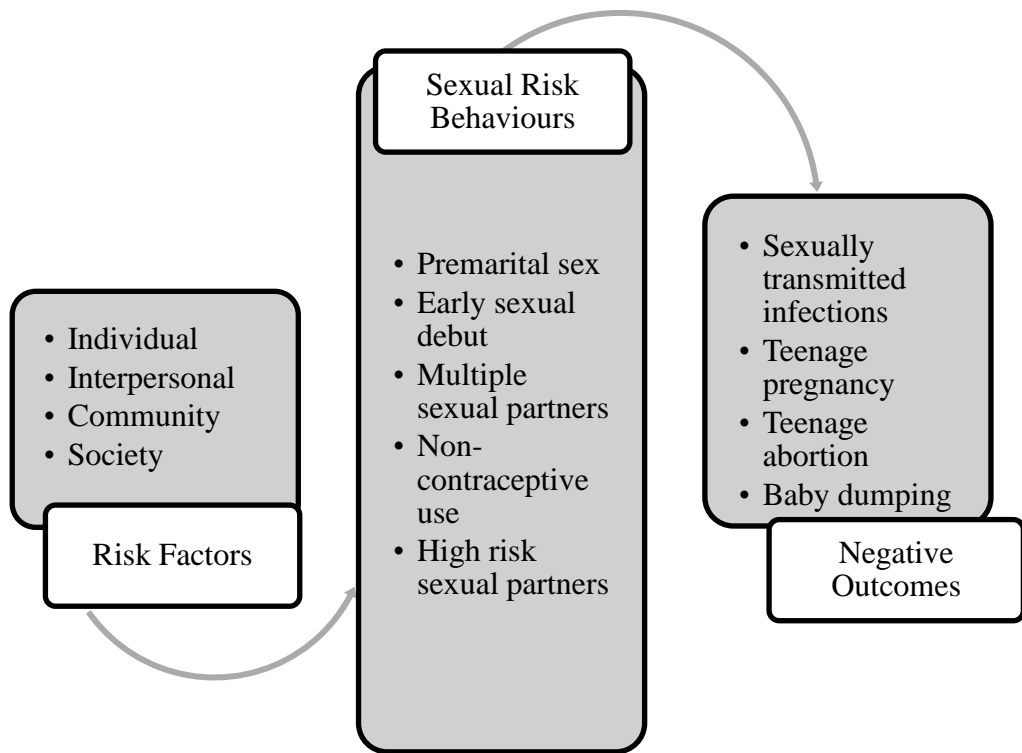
- Individual
- Interpersonal
- Community
- Society

Risk Factors

Sexual Risk Behaviours

- Premarital sex
- Early sexual debut
- Multiple sexual partners
- Non-contraceptive use
- High risk sexual partners

- Sexually transmitted infections
- Teenage pregnancy
- Teenage abortion
- Baby dumping

Negative Outcomes